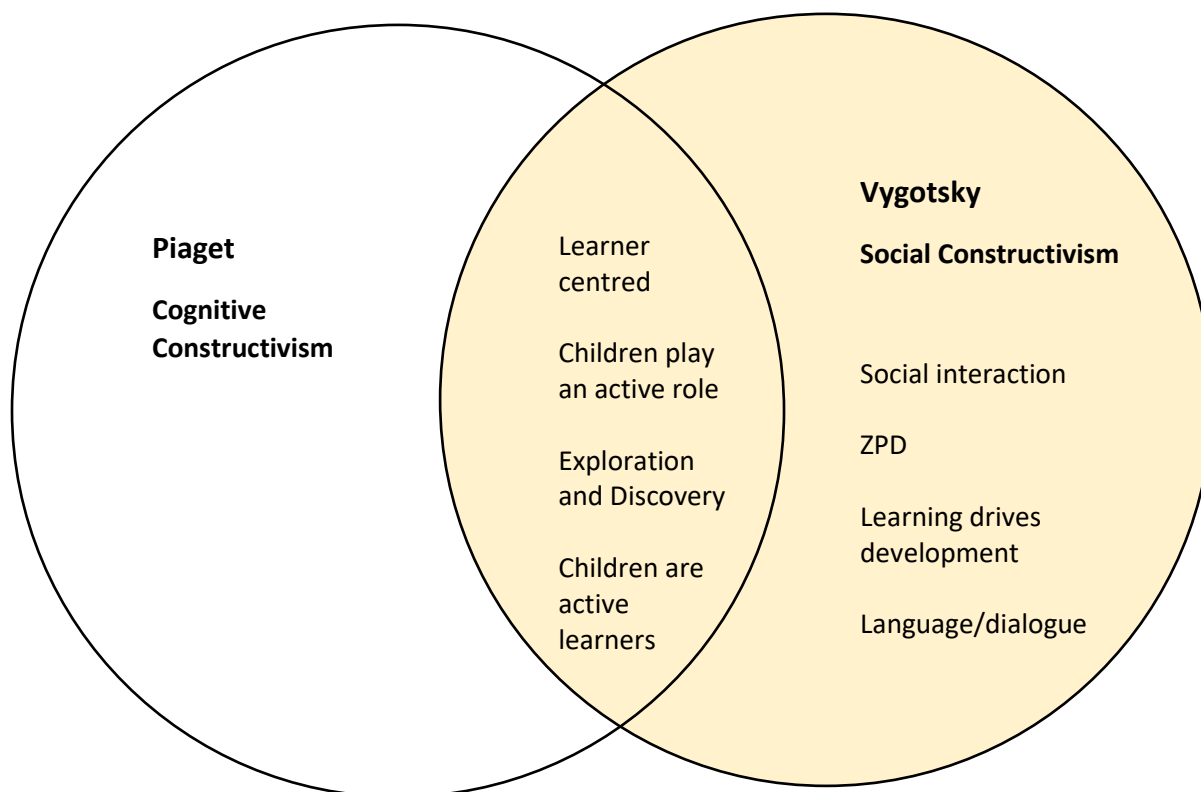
Piaget

Cognitive Constructivism

Learner centred

Children play an active role

Exploration and Discovery

Children are active learners

Vygotsky

Social Constructivism

Social interaction

ZPD

Learning drives development

Language/dialogue